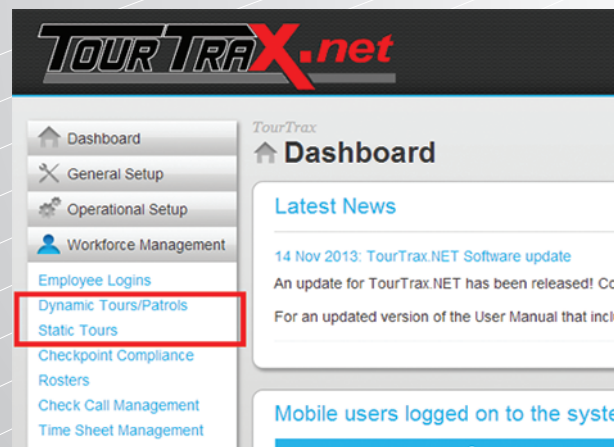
TOURTRAX.net

Dashboard
General Setup
Operational Setup
Workforce Management
Employee Logins
Dynamic Tours/Patrols
Static Tours
Checkpoint Compliance
Rosters
Check Call Management
Time Sheet Management

TourTrax
Dashboard

Latest News

14 Nov 2013: TourTrax.NET Software update
An update for TourTrax.NET has been released! Co

For an updated version of the User Manual that incl

Mobile users logged on to the syste